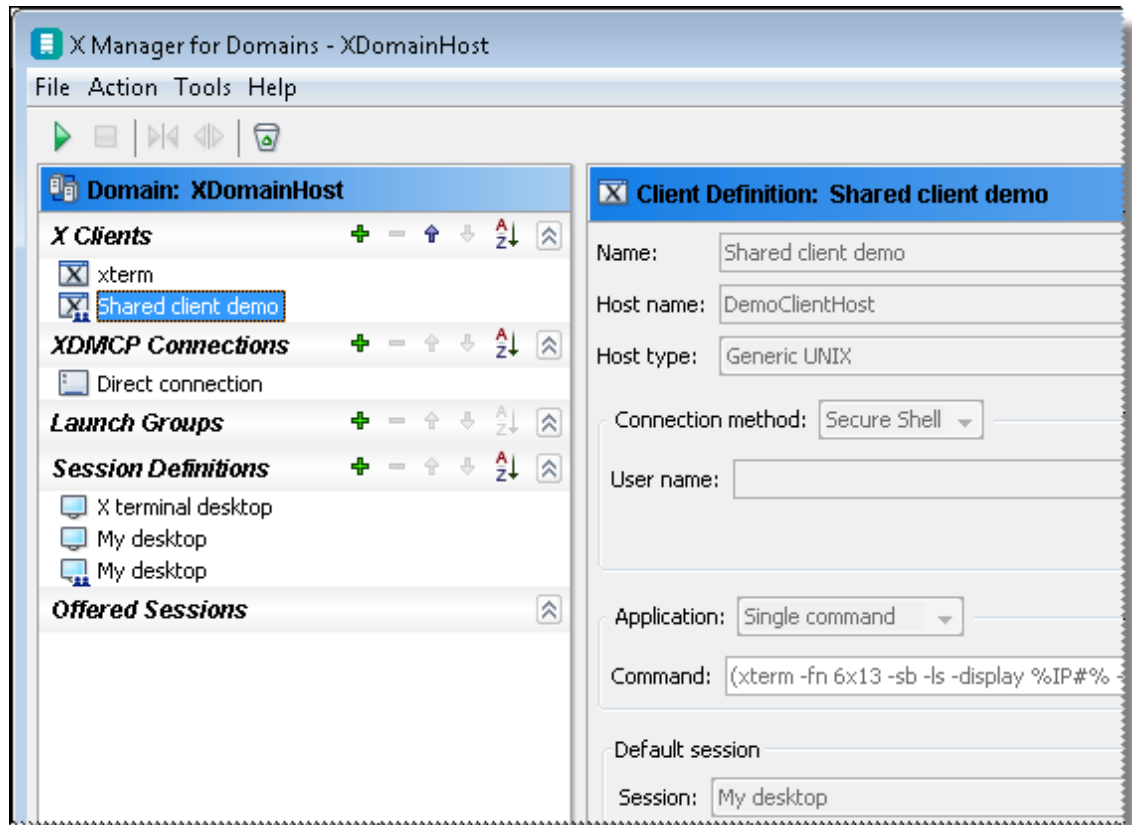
X Manager for Domains - XDomainHost

File Action Tools Help

Domain: XDomainHost

X Clients

xterm

Shared client demo

XDMCP Connections

Direct connection

Launch Groups

Session Definitions

X terminal desktop

My desktop

My desktop

Offered Sessions

Client Definition: Shared client demo

Name: Shared client demo

Host name: DemoClientHost

Host type: Generic UNIX

Connection method: Secure Shell

User name:

Application: Single command

Command: (xterm -fn 6x13 -sb -ls -display %IP#% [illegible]

Default session

Session: My desktop